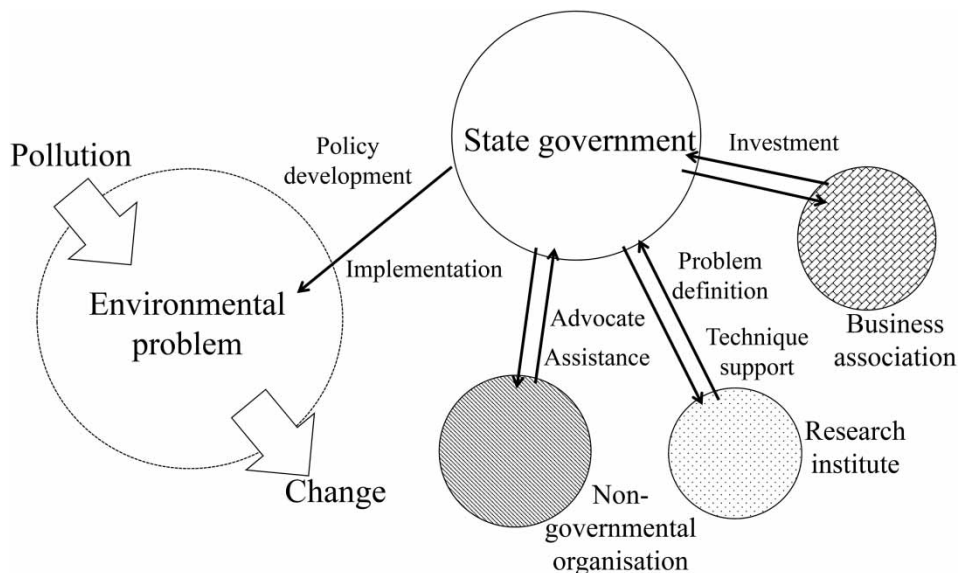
Pollution

Policy development

State government

Investment

Implementation

Environmental problem

Problem definition

Advocate

Assistance

Technique support

Business association

Research institute

Change

Non-governmental organisation